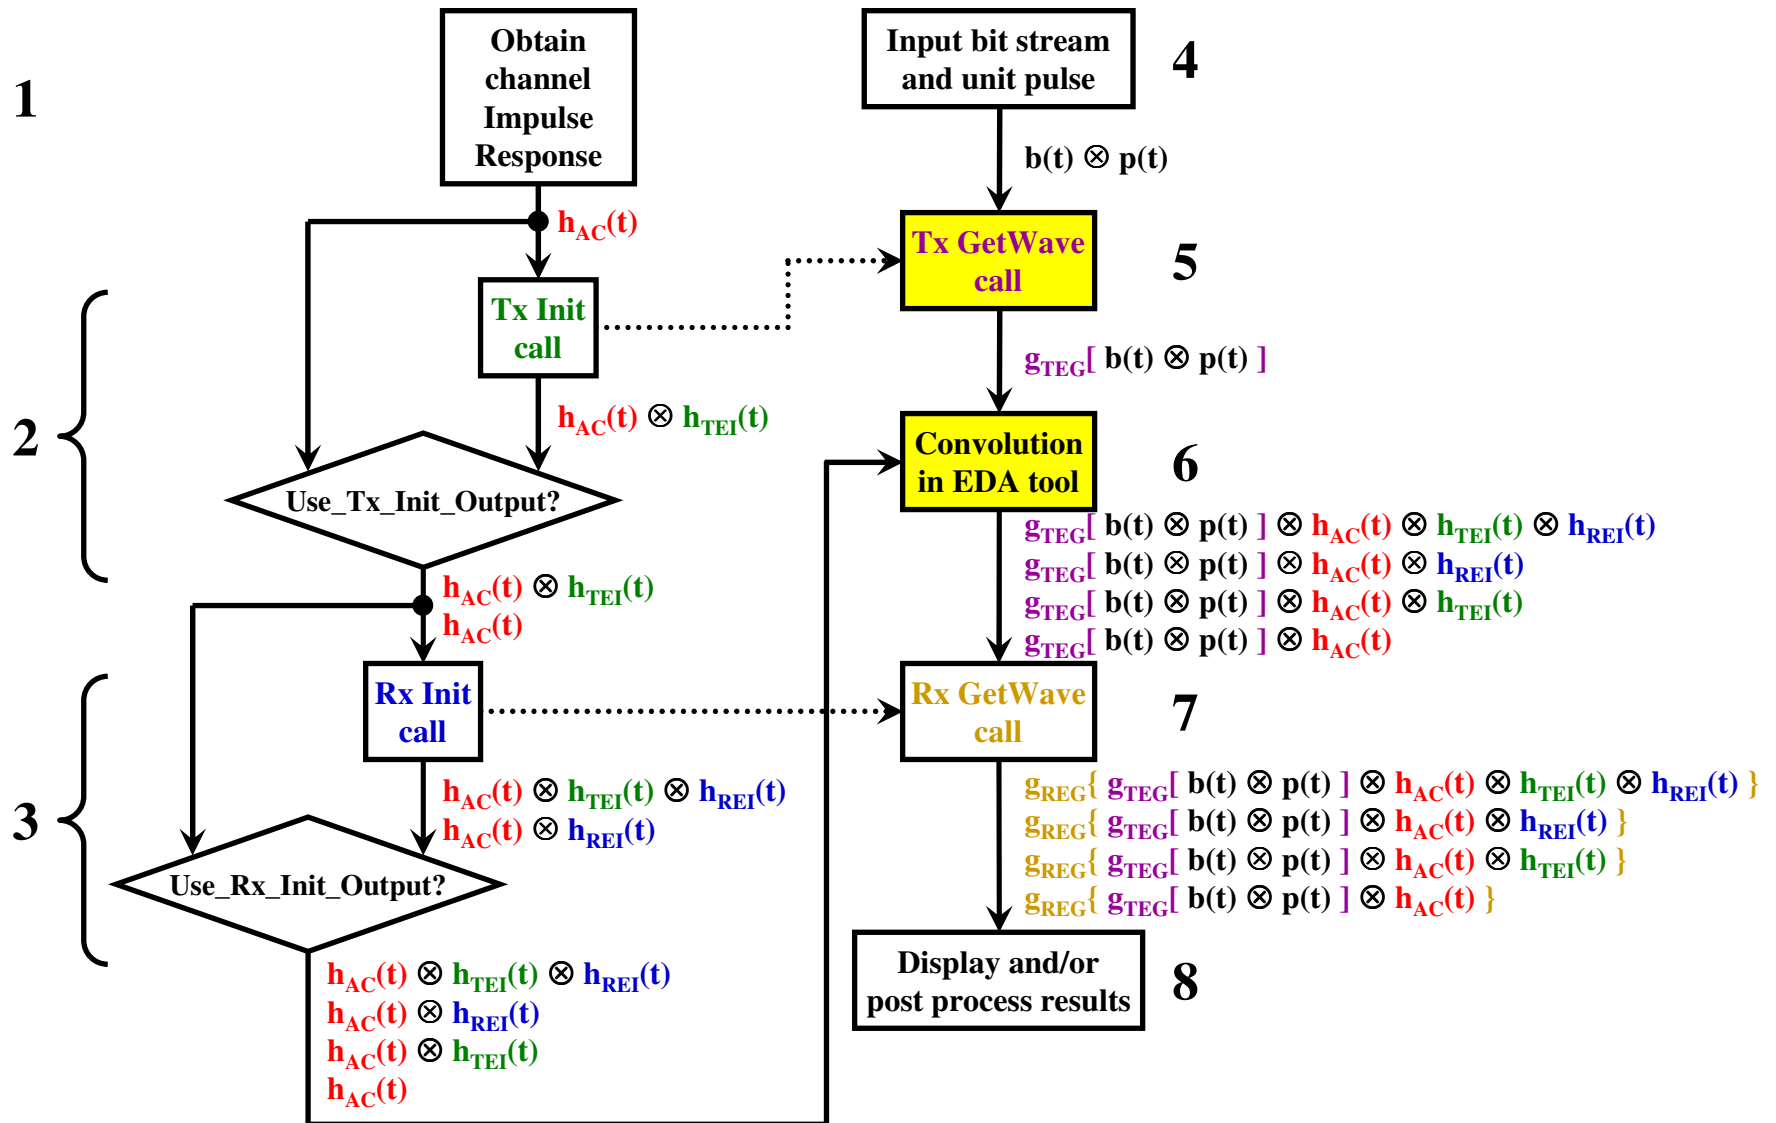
1

Obtain channel Impulse Response

$h_{AC}(t)$

Tx Init call

2

$h_{AC}(t) \otimes h_{TEI}(t)$

Use_Tx_Init_Output?

$h_{AC}(t) \otimes h_{TEI}(t)$
$h_{AC}(t)$

Rx Init call

3

$h_{AC}(t) \otimes h_{TEI}(t) \otimes h_{REI}(t)$
$h_{AC}(t) \otimes h_{REI}(t)$

Use_Rx_Init_Output?

$h_{AC}(t) \otimes h_{TEI}(t) \otimes h_{REI}(t)$
$h_{AC}(t) \otimes h_{REI}(t)$
$h_{AC}(t) \otimes h_{TEI}(t)$
$h_{AC}(t)$

Input bit stream and unit pulse

4

$b(t) \otimes p(t)$

Tx GetWave call

5

$g_{TEG}[\ b(t) \otimes p(t)\ ]$

Convolution in EDA tool

6

$g_{TEG}[\ b(t) \otimes p(t)\ ] \otimes h_{AC}(t) \otimes h_{TEI}(t) \otimes h_{REI}(t)$
$g_{TEG}[\ b(t) \otimes p(t)\ ] \otimes h_{AC}(t) \otimes h_{REI}(t)$
$g_{TEG}[\ b(t) \otimes p(t)\ ] \otimes h_{AC}(t) \otimes h_{TEI}(t)$
$g_{TEG}[\ b(t) \otimes p(t)\ ] \otimes h_{AC}(t)$

Rx GetWave call

7

$g_{REG}\{\ g_{TEG}[\ b(t) \otimes p(t)\ ] \otimes h_{AC}(t) \otimes h_{TEI}(t) \otimes h_{REI}(t)\ \}$
$g_{REG}\{\ g_{TEG}[\ b(t) \otimes p(t)\ ] \otimes h_{AC}(t) \otimes h_{REI}(t)\ \}$
$g_{REG}\{\ g_{TEG}[\ b(t) \otimes p(t)\ ] \otimes h_{AC}(t) \otimes h_{TEI}(t)\ \}$
$g_{REG}\{\ g_{TEG}[\ b(t) \otimes p(t)\ ] \otimes h_{AC}(t)\ \}$

Display and/or post process results

8